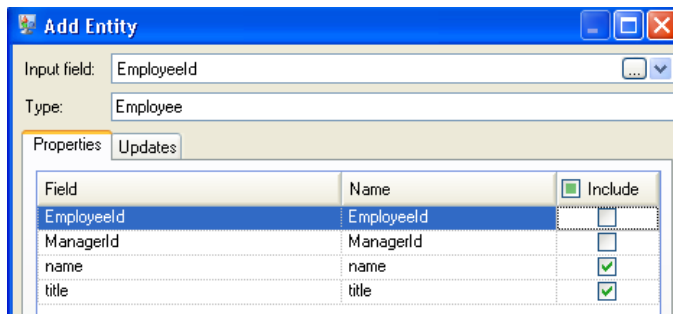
Add Entity

Input field: EmployeeId ...

Type: Employee

Properties | Updates

| Field | Name | Include |
|---|---|---|
| EmployeeId | EmployeeId | |
| ManagerId | ManagerId | |
| name | name | |
| title | title | |